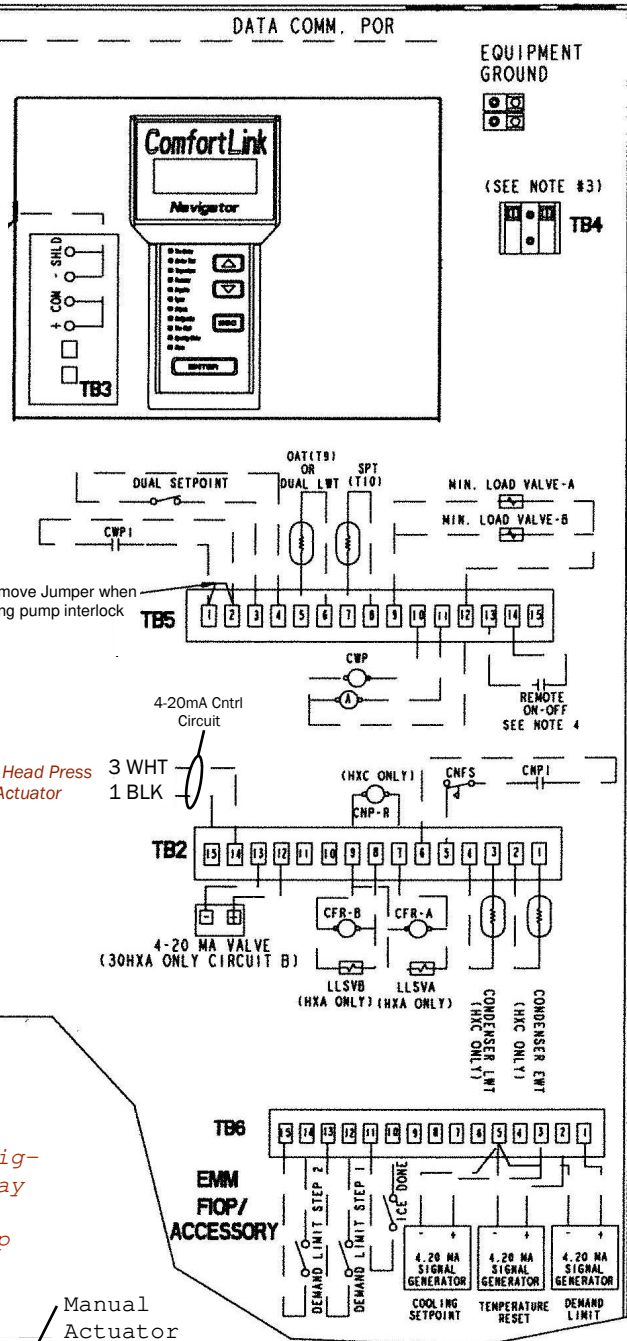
DATA COMM. POR

EQUIPMENT GROUND

(SEE NOTE #3)

TB4

ComfortLink

Navigator

ESC

ENTER

- SHLD

- COM

+

TB3

DUAL SETPOINT

OAT(T9) OR DUAL LWT

SPT (T10)

MIN. LOAD VALVE-A

MIN. LOAD VALVE-B

CWP1

move Jumper when ng pump interlock

TB5

1 2 3 4 5 6 7 8 9 10 11 12 13 14 15

CWP

A

REMOTE ON-OFF SEE NOTE 4

4-20mA Cntrl Circuit

Head Press Actuator

3 WHT

1 BLK

(HXC ONLY)

CNP-R

CNFS

CWP1

TB2

15 14 13 12 11 10 9 8 7 6 5 4 3 2 1

- +

4-20 MA VALVE (30HXA ONLY CIRCUIT B)

CFR-B

CFR-A

LLSVB (HXA ONLY)

LLSVA (HXA ONLY)

CONDENSER LWT (HXC ONLY)

CONDENSER EWT (HXC ONLY)

ig-

ay

p

TB6

15 14 13 12 11 10 9 8 7 6 5 4 3 2 1

EMM FIOP/ ACCESSORY

DEMAND LIMIT STEP 2

DEMAND LIMIT STEP 1

ICE DONE

- +

4.20 MA SIGNAL GENERATOR

COOLING SETPOINT

- +

4.20 MA SIGNAL GENERATOR

TEMPERATURE RESET

- +

4.20 MA SIGNAL GENERATOR

DEMAND LIMIT

Manual Actuator